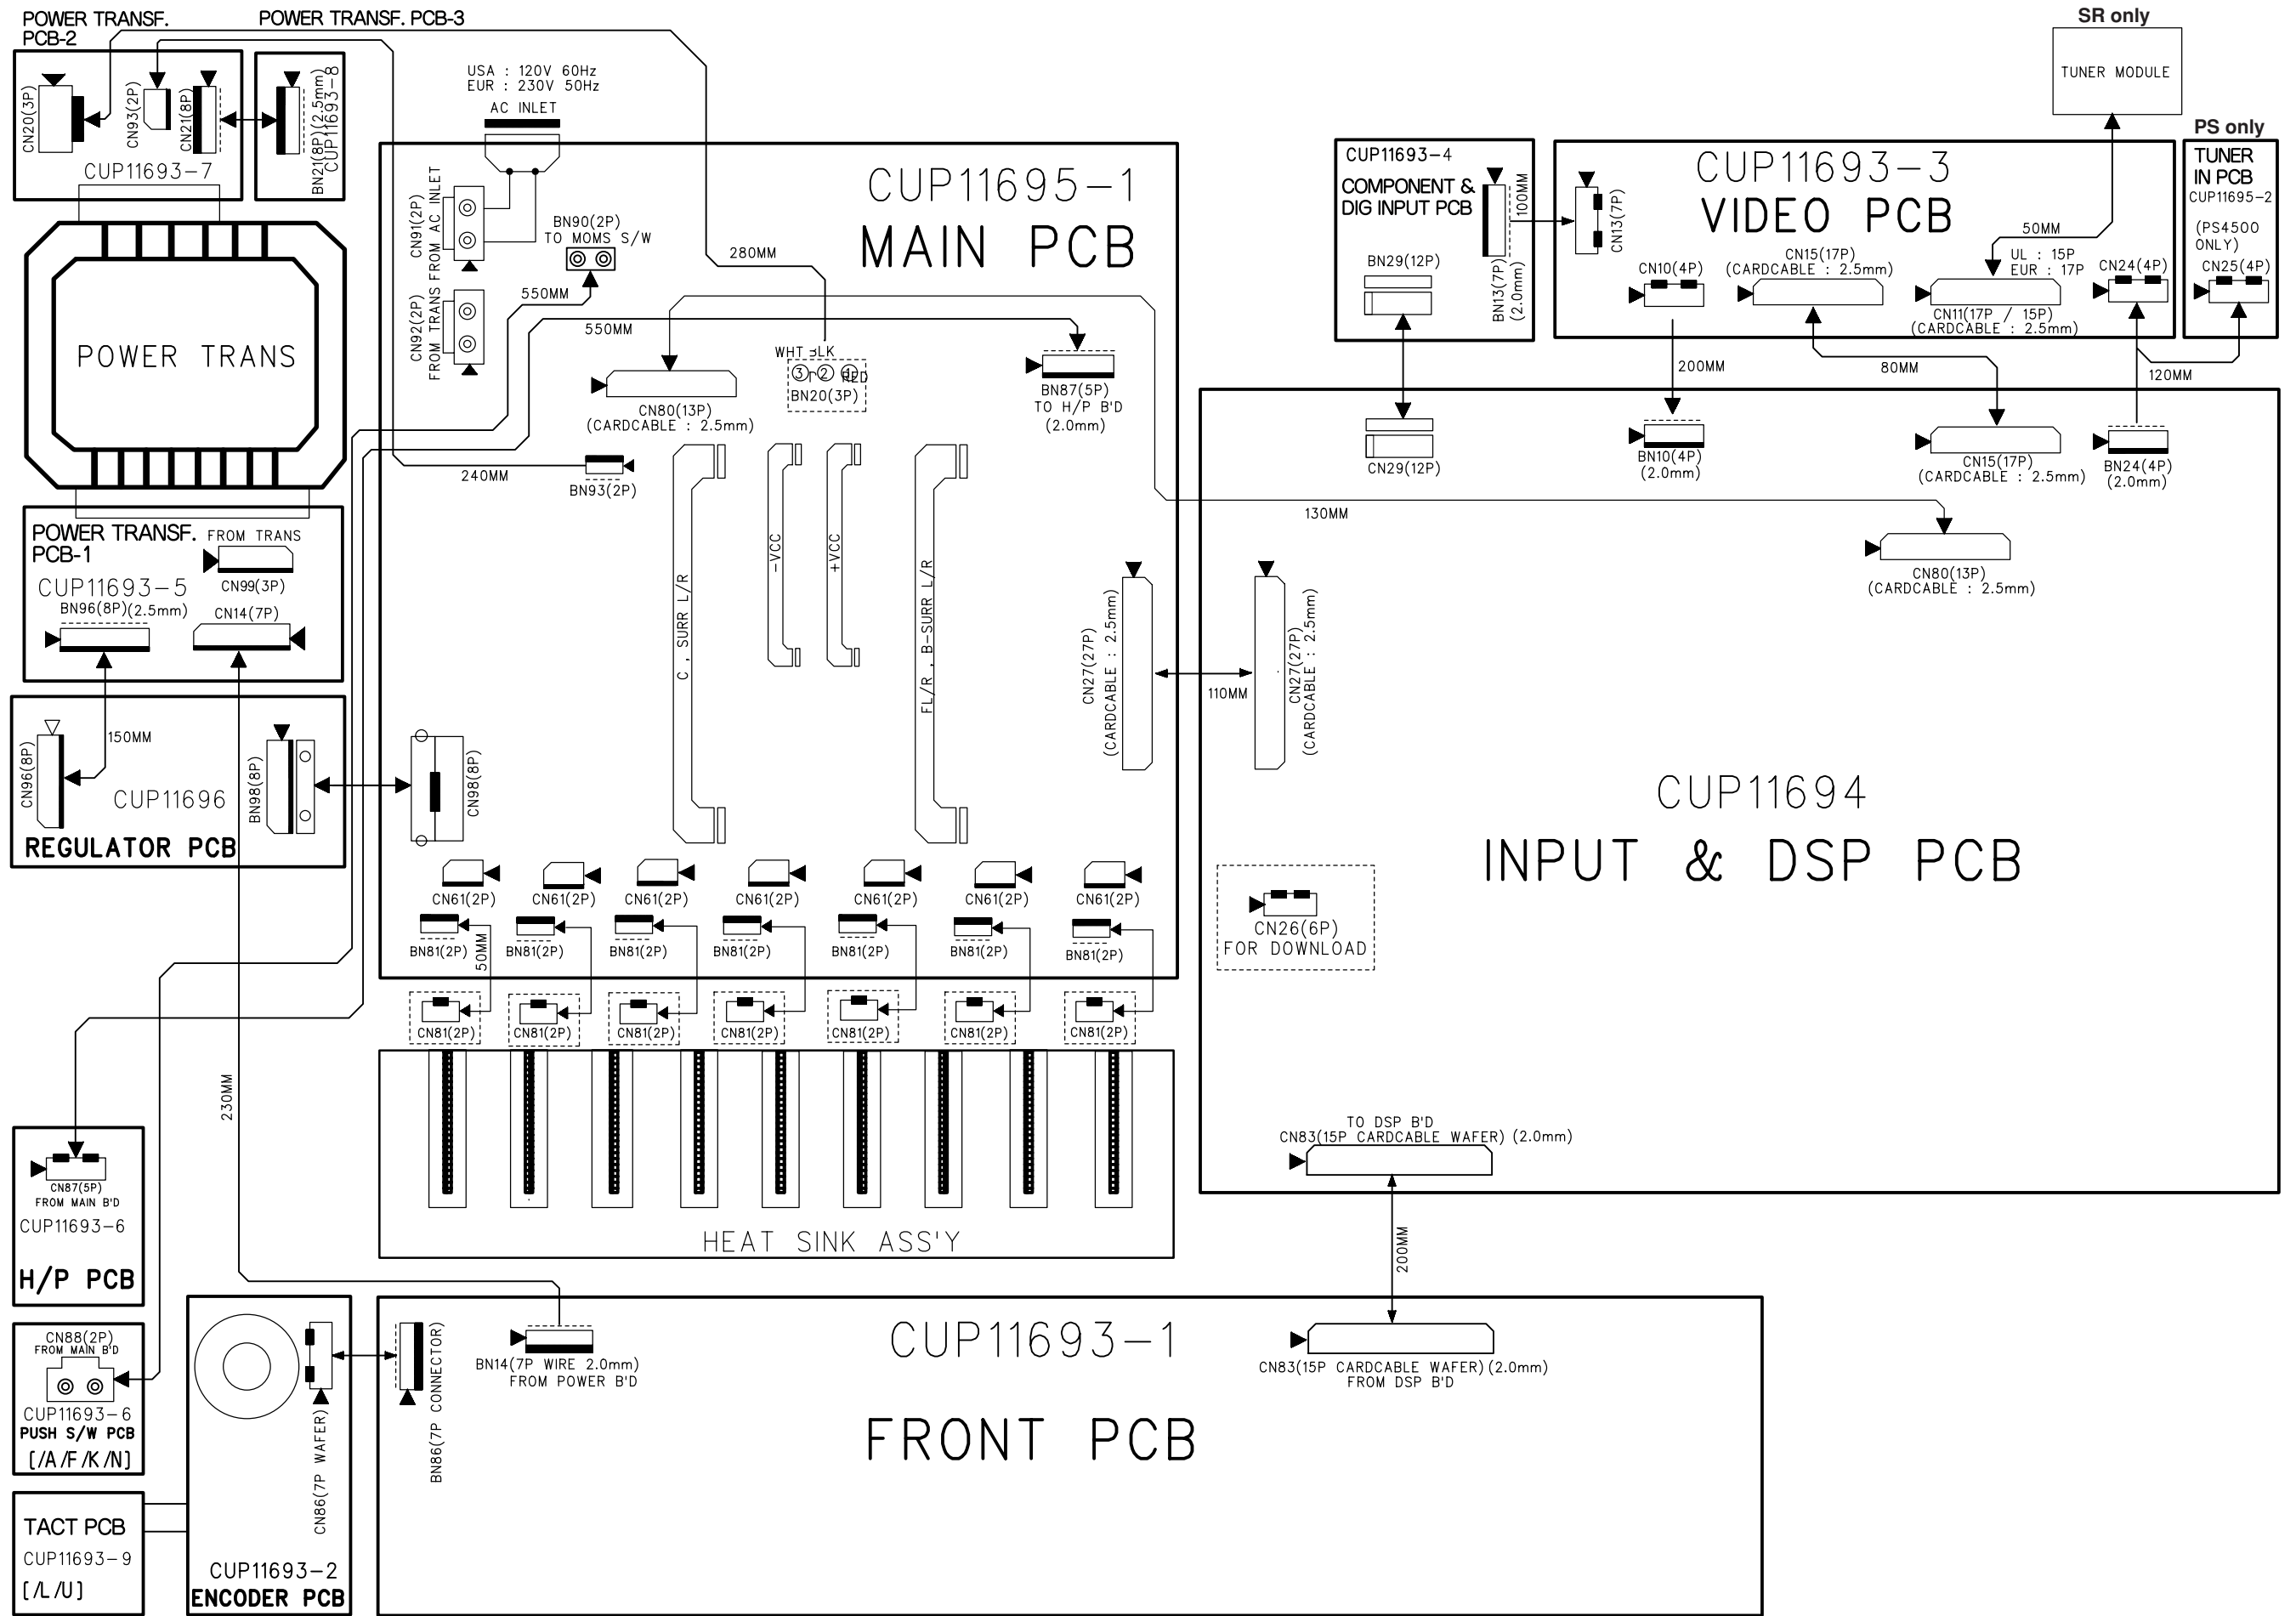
POWER TRANSF. PCB-2

POWER TRANSF. PCB-3

CN20(3P)
CN93(2P)
CN21(8P)
CUP11693-7
BN21(8P)(2.5mm)
CUP11693-8

USA : 120V 60Hz
EUR : 230V 50Hz
AC INLET

CUP11695-1
MAIN PCB

CN91(2P) FROM AC INLET
CN92(2P) FROM TRANS
BN90(2P) TO MOMS S/W
280MM
550MM
550MM

POWER TRANS

WHT BLK RED
③ ② ①
BN20(3P)
CN80(13P) (CARDCABLE : 2.5mm)
BN87(5P) TO H/P B'D (2.0mm)

240MM
BN93(2P)

POWER TRANSF. PCB-1
FROM TRANS
CN99(3P)
CUP11693-5
BN96(8P)(2.5mm)
CN14(7P)

C , SURR L/R
-VCC
+VCC
FL/R , B-SURR L/R

CN27(27P) (CARDCABLE : 2.5mm)
110MM
CN27(27P) (CARDCABLE : 2.5mm)

150MM
CN96(8P)
CUP11696
REGULATOR PCB
BN98(8P)
CN98(8P)

CN61(2P)
CN61(2P)
CN61(2P)
CN61(2P)
CN61(2P)
CN61(2P)
CN61(2P)
BN81(2P)
50MM
BN81(2P)
BN81(2P)
BN81(2P)
BN81(2P)
BN81(2P)
BN81(2P)
CN81(2P)
CN81(2P)
CN81(2P)
CN81(2P)
CN81(2P)
CN81(2P)
CN81(2P)

HEAT SINK ASS'Y

230MM

CN87(5P) FROM MAIN B'D
CUP11693-6
H/P PCB

CN88(2P) FROM MAIN B'D
CUP11693-6
PUSH S/W PCB
[/A/F/K/N]

TACT PCB
CUP11693-9
[/L/U]

CN86(7P WAFER)
CUP11693-2
ENCODER PCB

BN86(7P CONNECTOR)
BN14(7P WIRE 2.0mm) FROM POWER B'D

CUP11693-1
FRONT PCB

CN83(15P CARDCABLE WAFER)(2.0mm) FROM DSP B'D
200MM
TO DSP B'D
CN83(15P CARDCABLE WAFER) (2.0mm)

SR only
TUNER MODULE
PS only
TUNER IN PCB
CUP11695-2
(PS4500 ONLY)
CN25(4P)

CUP11693-4
COMPONENT & DIG INPUT PCB
BN29(12P)
100MM
BN13(7P) (2.0mm)
CN13(7P)

CUP11693-3
VIDEO PCB
50MM
UL : 15P
EUR : 17P
CN10(4P)
CN15(17P) (CARDCABLE : 2.5mm)
CN11(17P / 15P) (CARDCABLE : 2.5mm)
CN24(4P)

200MM
80MM
120MM

CN29(12P)
BN10(4P) (2.0mm)
CN15(17P) (CARDCABLE : 2.5mm)
BN24(4P) (2.0mm)
130MM
CN80(13P) (CARDCABLE : 2.5mm)

CUP11694
INPUT & DSP PCB

CN26(6P) FOR DOWNLOAD